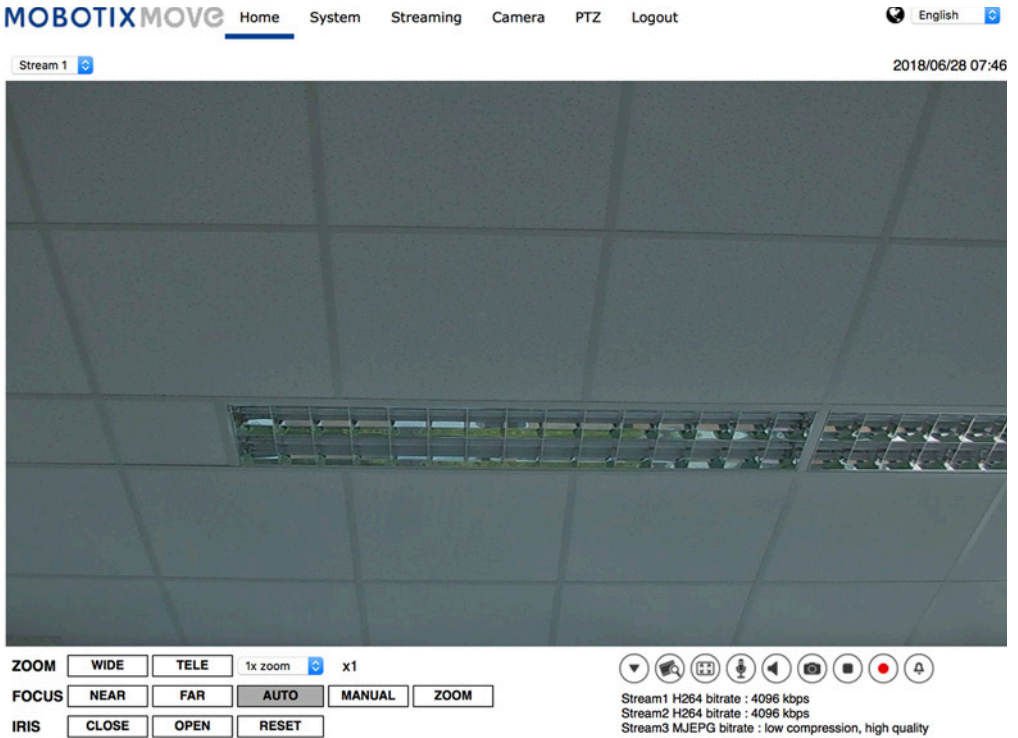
MOBOTIX MOVE Home System Streaming Camera PTZ Logout English

Stream 1

2018/06/28 07:46

ZOOM WIDE TELE 1x zoom x1

FOCUS NEAR FAR AUTO MANUAL ZOOM

IRIS CLOSE OPEN RESET

Stream1 H264 bitrate : 4096 kbps
Stream2 H264 bitrate : 4096 kbps
Stream3 MJEPG bitrate : low compression, high quality